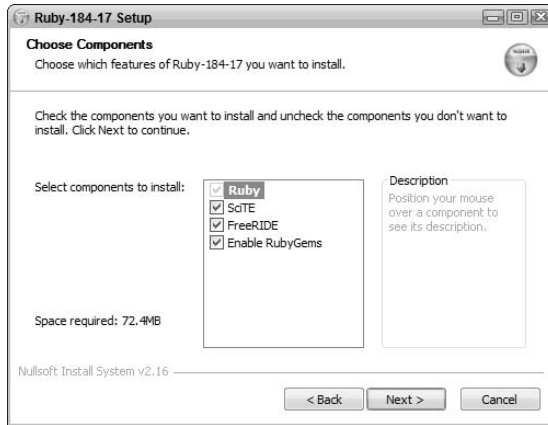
Ruby-184-17 Setup

Choose Components
Choose which features of Ruby-184-17 you want to install.

Check the components you want to install and uncheck the components you don't want to install. Click Next to continue.

Select components to install:

Ruby
SciTE
FreeRIDE
Enable RubyGems

Description
Position your mouse over a component to see its description.

Space required: 72.4MB

Nullsoft Install System v2.16

< Back
Next >
Cancel